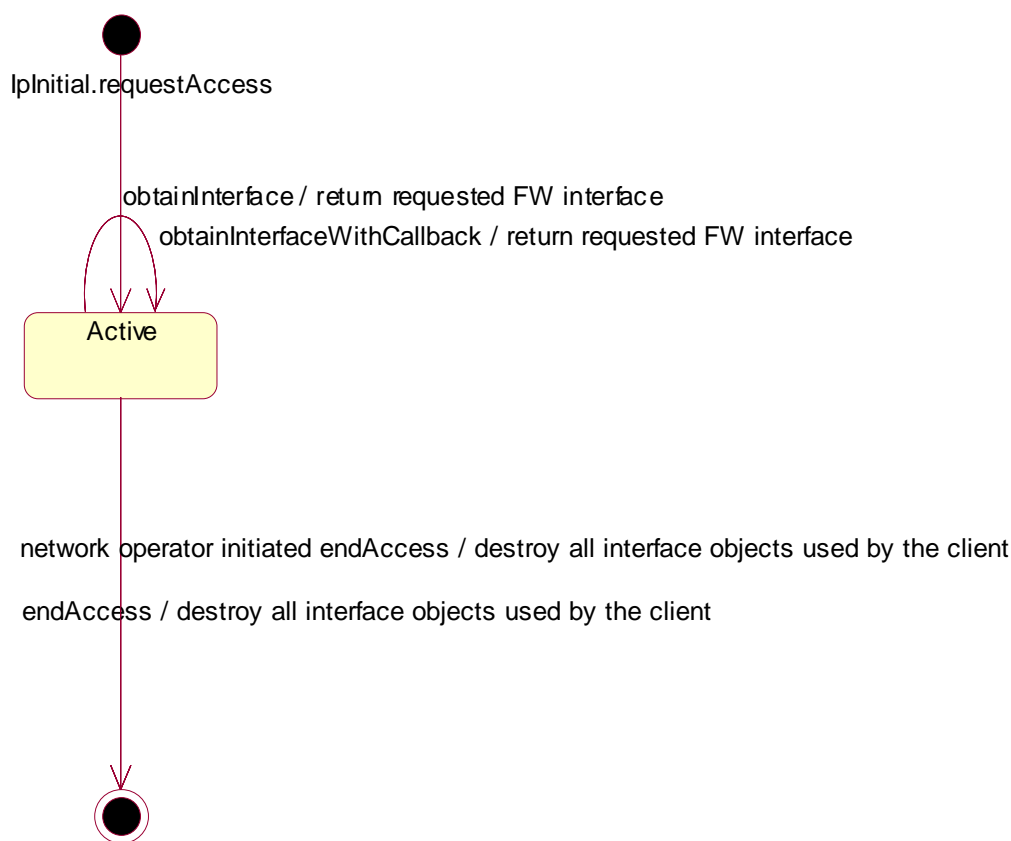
IpInitial.requestAccess

obtainInterface / return requested FW interface

obtainInterfaceWithCallback / return requested FW interface

Active

network operator initiated endAccess / destroy all interface objects used by the client

endAccess / destroy all interface objects used by the client